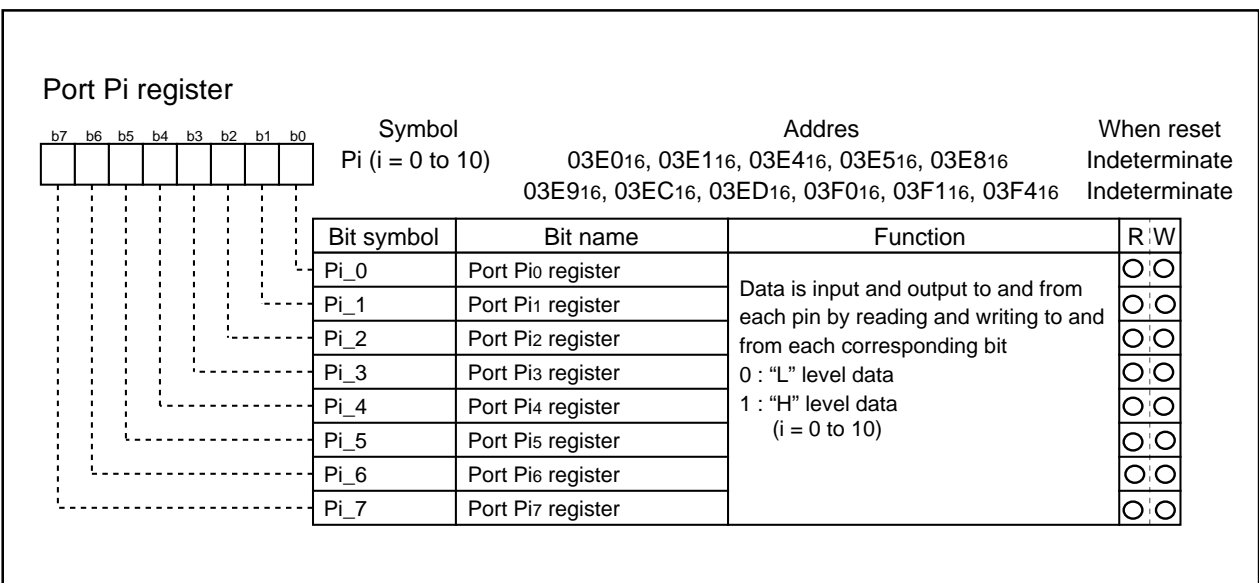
Port Pi register

b7 b6 b5 b4 b3 b2 b1 b0

| Symbol | Addres | When reset |
|---|---|---|
| Pi (i = 0 to 10) | $03E0_{16}$, $03E1_{16}$, $03E4_{16}$, $03E5_{16}$, $03E8_{16}$ | Indeterminate |
| | $03E9_{16}$, $03EC_{16}$, $03ED_{16}$, $03F0_{16}$, $03F1_{16}$, $03F4_{16}$ | Indeterminate |

| Bit symbol | Bit name | Function | R | W |
|---|---|---|---|---|
| Pi_0 | Port $Pi_0$ register | Data is input and output to and from each pin by reading and writing to and from each corresponding bit 0 : "L" level data 1 : "H" level data (i = 0 to 10) | ○ | ○ |
| Pi_1 | Port $Pi_1$ register | | ○ | ○ |
| Pi_2 | Port $Pi_2$ register | | ○ | ○ |
| Pi_3 | Port $Pi_3$ register | | ○ | ○ |
| Pi_4 | Port $Pi_4$ register | | ○ | ○ |
| Pi_5 | Port $Pi_5$ register | | ○ | ○ |
| Pi_6 | Port $Pi_6$ register | | ○ | ○ |
| Pi_7 | Port $Pi_7$ register | | ○ | ○ |